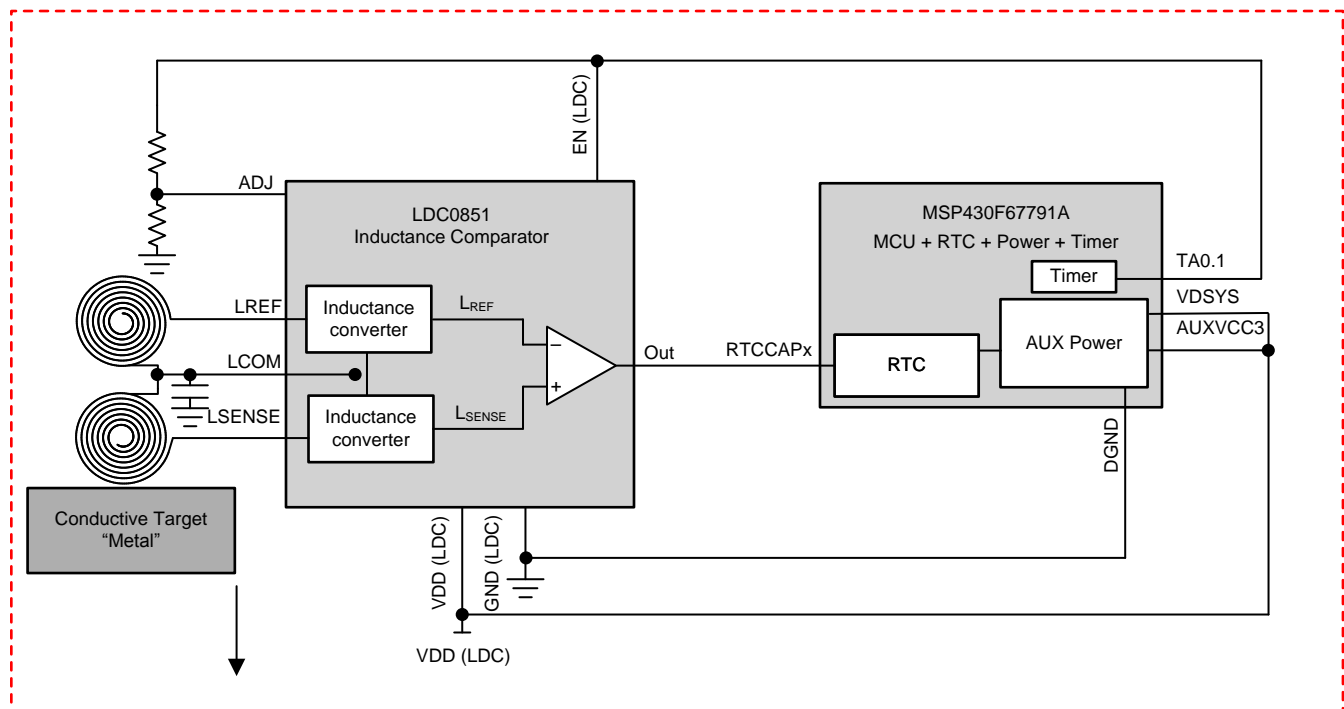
EN (LDC)

ADJ

LDC0851
Inductance Comparator

LREF

Inductance converter

$L_{REF}$

LCOM

LSENSE

Inductance converter

$L_{SENSE}$

Out

RTCCAPx

MSP430F67791A
MCU + RTC + Power + Timer

Timer

TA0.1

VDSYS

AUXVCC3

AUX Power

RTC

DGND

Conductive Target
"Metal"

VDD (LDC)

GND (LDC)

VDD (LDC)